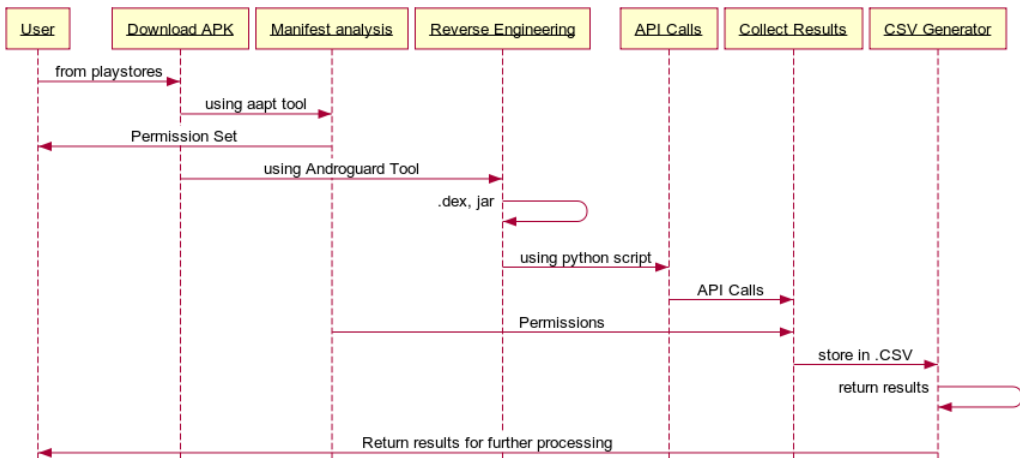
User
Download APK
Manifest analysis
Reverse Engineering
API Calls
Collect Results
CSV Generator

from playstores

using aapt tool

Permission Set

using Androguard Tool

.dex, jar

using python script

API Calls

Permissions

store in .CSV

return results

Return results for further processing